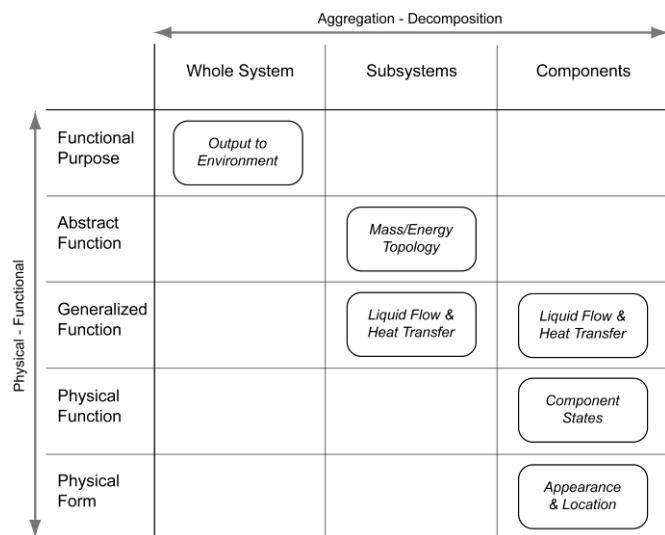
Aggregation - Decomposition

Physical - Functional

|  | Whole System | Subsystems | Components |
|---|---|---|---|
| Functional Purpose | Output to Environment | | |
| Abstract Function | | Mass/Energy Topology | |
| Generalized Function | | Liquid Flow & Heat Transfer | Liquid Flow & Heat Transfer |
| Physical Function | | | Component States |
| Physical Form | | | Appearance & Location |